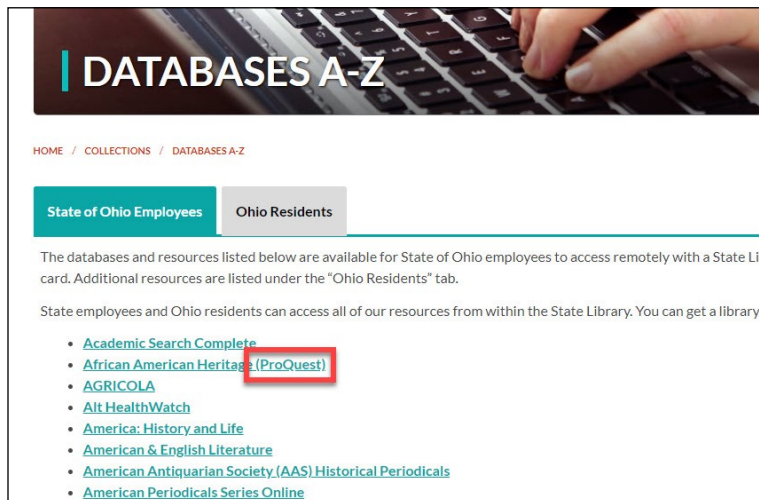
DATABASES A-Z

HOME / COLLECTIONS / DATABASES A-Z

State of Ohio Employees

Ohio Residents

The databases and resources listed below are available for State of Ohio employees to access remotely with a State Li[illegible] card. Additional resources are listed under the "Ohio Residents" tab.

State employees and Ohio residents can access all of our resources from within the State Library. You can get a library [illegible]

- Academic Search Complete
- African American Heritage (ProQuest)
- AGRICOLA
- Alt HealthWatch
- America: History and Life
- American & English Literature
- American Antiquarian Society (AAS) Historical Periodicals
- American Periodicals Series Online